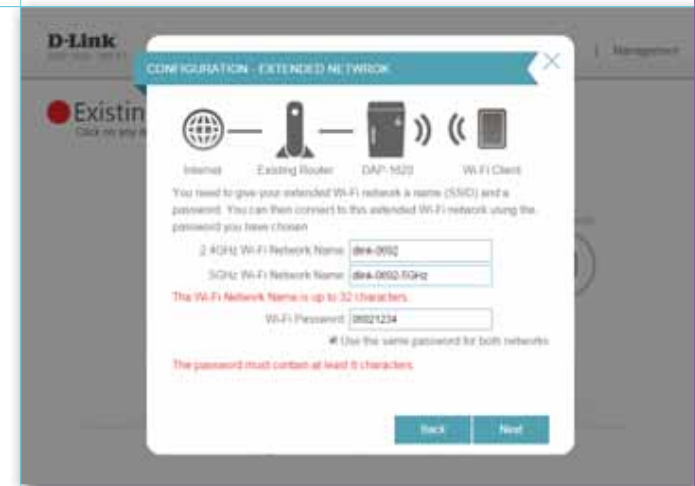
D-Link

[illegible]

Management

Existin

Click on any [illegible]

CONFIGURATION - EXTENDED NETWROK

Internet

Existing Router

DAP-1620

Wi-Fi Client

You need to give your extended Wi-Fi network a name (SSID) and a password. You can then connect to this extended Wi-Fi network using the password you have chosen

2.4GHz Wi-Fi Network Name: dlink-0692

5GHz Wi-Fi Network Name: dlink-0692-5GHz

The Wi-Fi Network Name is up to 32 characters.

Wi-Fi Password: 06921234

Use the same password for both networks

The password must contain at least 8 characters.

Back

Next